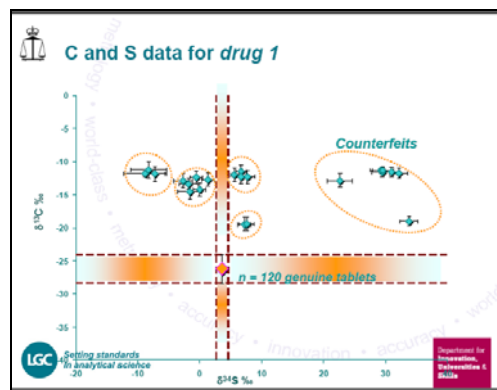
C and S data for *drug 1*

Counterfeits

$\delta^{13}C$ ‰

0

-5

-10

-15

-20

-25

-30

-35

n = 120 genuine tablets

-20

-10

0

10

20

30

$\delta^{34}S$ ‰

world-class · methodology · accuracy · innovation · accuracy · world

LGC Setting standards in analytical science

Department for Innovation, Universities & Skills